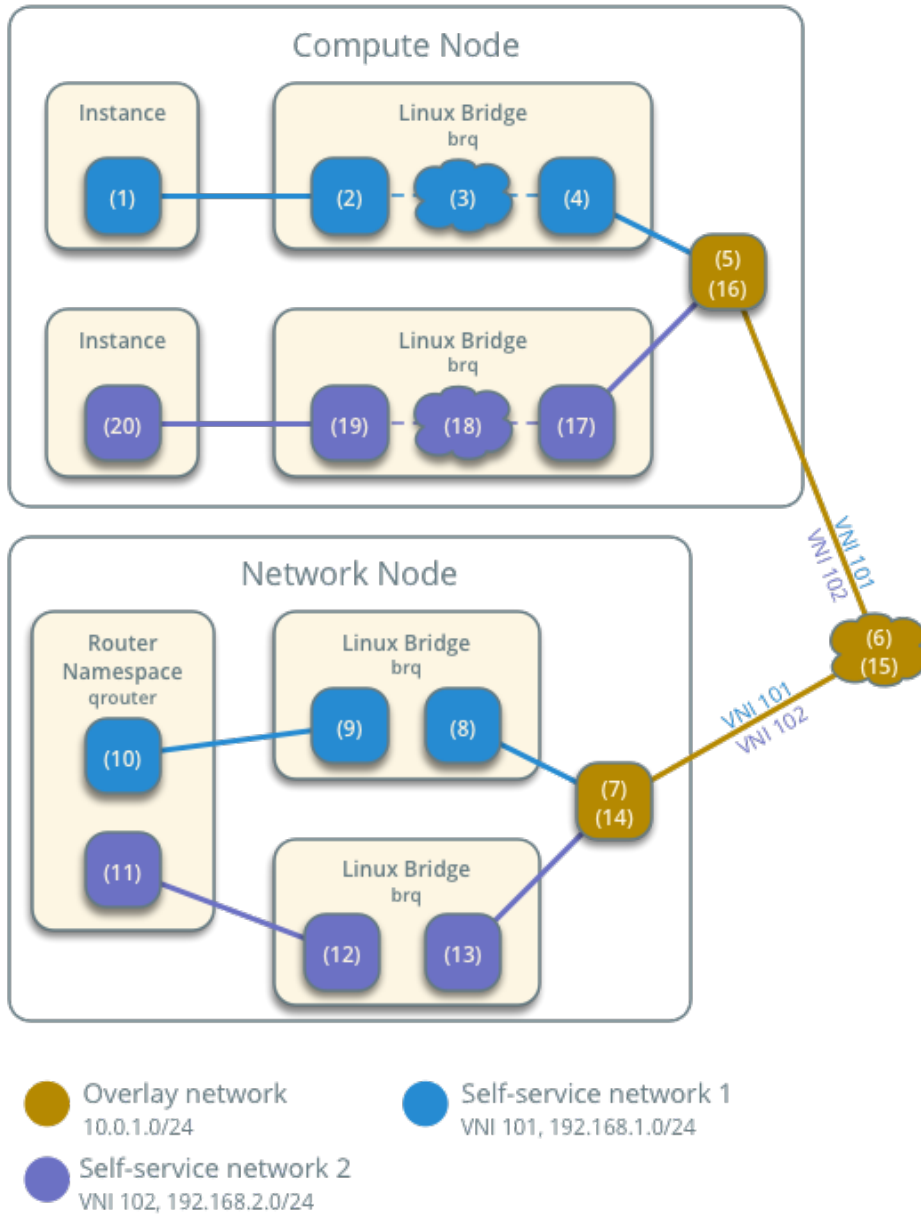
Compute Node

Instance

(1)

Linux Bridge
brq

(2) (3) (4)

(5)
(16)

Instance

(20)

Linux Bridge
brq

(19) (18) (17)

VNI 101
VNI 102

Network Node

Router Namespace
qrouter

(10)

(11)

Linux Bridge
brq

(9) (8)

(7)
(14)

Linux Bridge
brq

(12) (13)

(6)
(15)

VNI 101
VNI 102

Overlay network
10.0.1.0/24

Self-service network 1
VNI 101, 192.168.1.0/24

Self-service network 2
VNI 102, 192.168.2.0/24